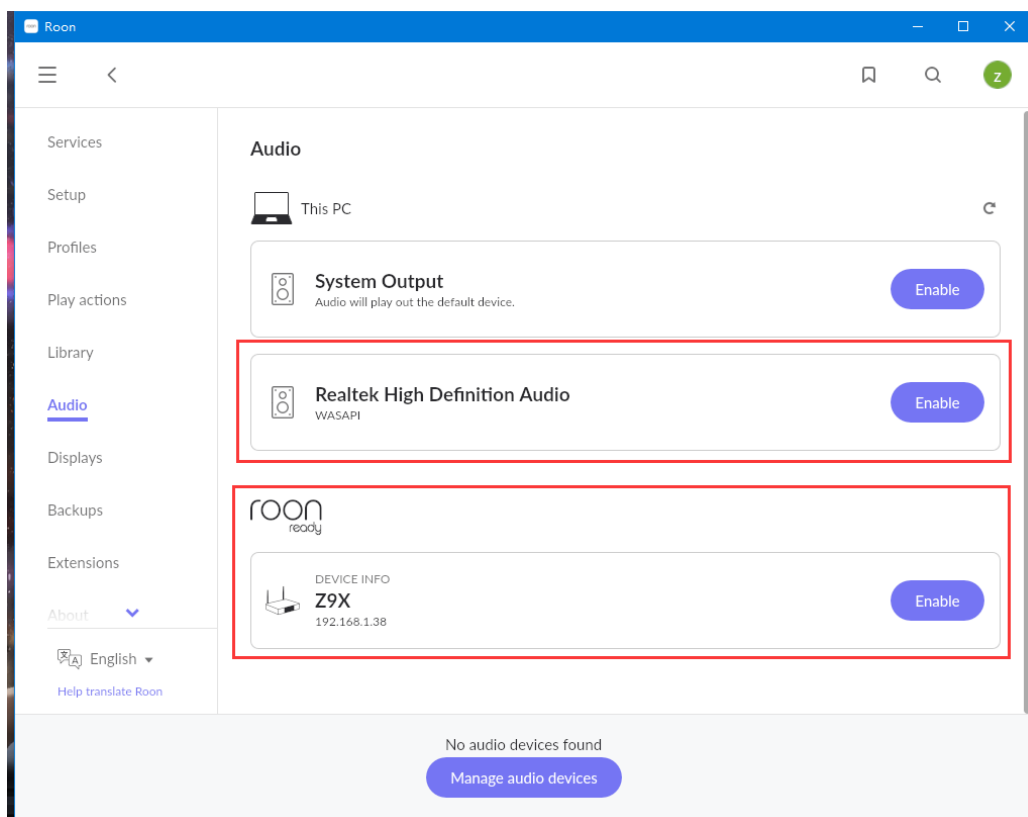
Roon

Z

Services

Setup

Profiles

Play actions

Library

Audio

Displays

Backups

Extensions

About

English

Help translate Roon

Audio

This PC

System Output
Audio will play out the default device.

Enable

Realtek High Definition Audio
WASAPI

Enable

roon ready

DEVICE INFO
Z9X
192.168.1.38

Enable

No audio devices found

Manage audio devices